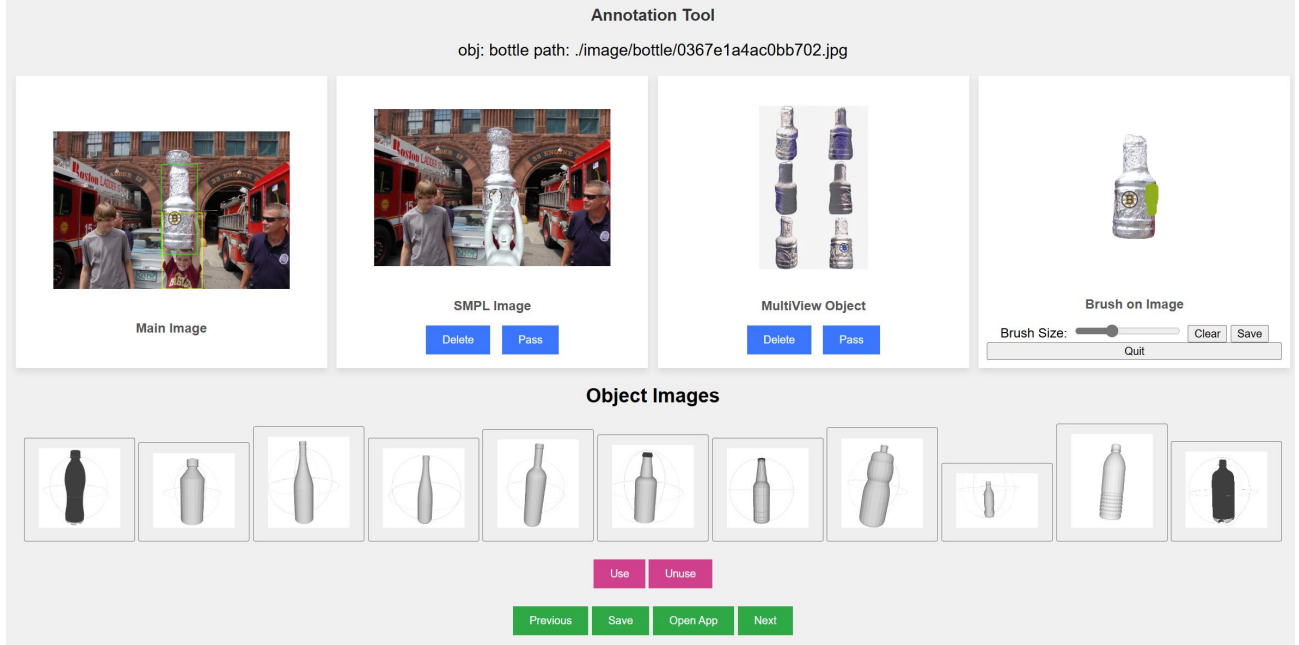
Annotation Tool

obj: bottle path: ./image/bottle/0367e1a4ac0bb702.jpg

Main Image

SMPL Image

Delete Pass

MultiView Object

Delete Pass

Brush on Image

Brush Size: Clear Save

Quit

Object Images

Use Unuse

Previous Save Open App Next